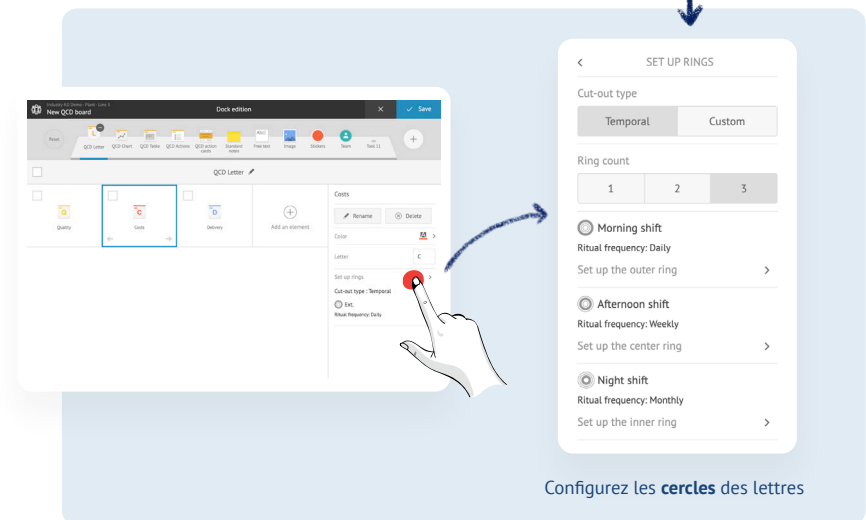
Industry 4.0 Demo - Plant - Line 3
New QCD board

Dock edition

Save

Reset

QCD Letter
QCD Chart
QCD Table
QCD Actions
QCD action cards
Standard notes
Free text
Image
Stickers
Team
Text 11

QCD Letter

Quality
Costs
Delivery
Add an element

Costs

Rename
Delete

Color

Letter
C

Set up rings

Cut-out type : Temporal

Ext.

Ritual frequency: Daily

SET UP RINGS

Cut-out type

Temporal
Custom

Ring count

1
2
3

Morning shift
Ritual frequency: Daily
Set up the outer ring

Afternoon shift
Ritual frequency: Weekly
Set up the center ring

Night shift
Ritual frequency: Monthly
Set up the inner ring

Configurez les **cercles** des lettres